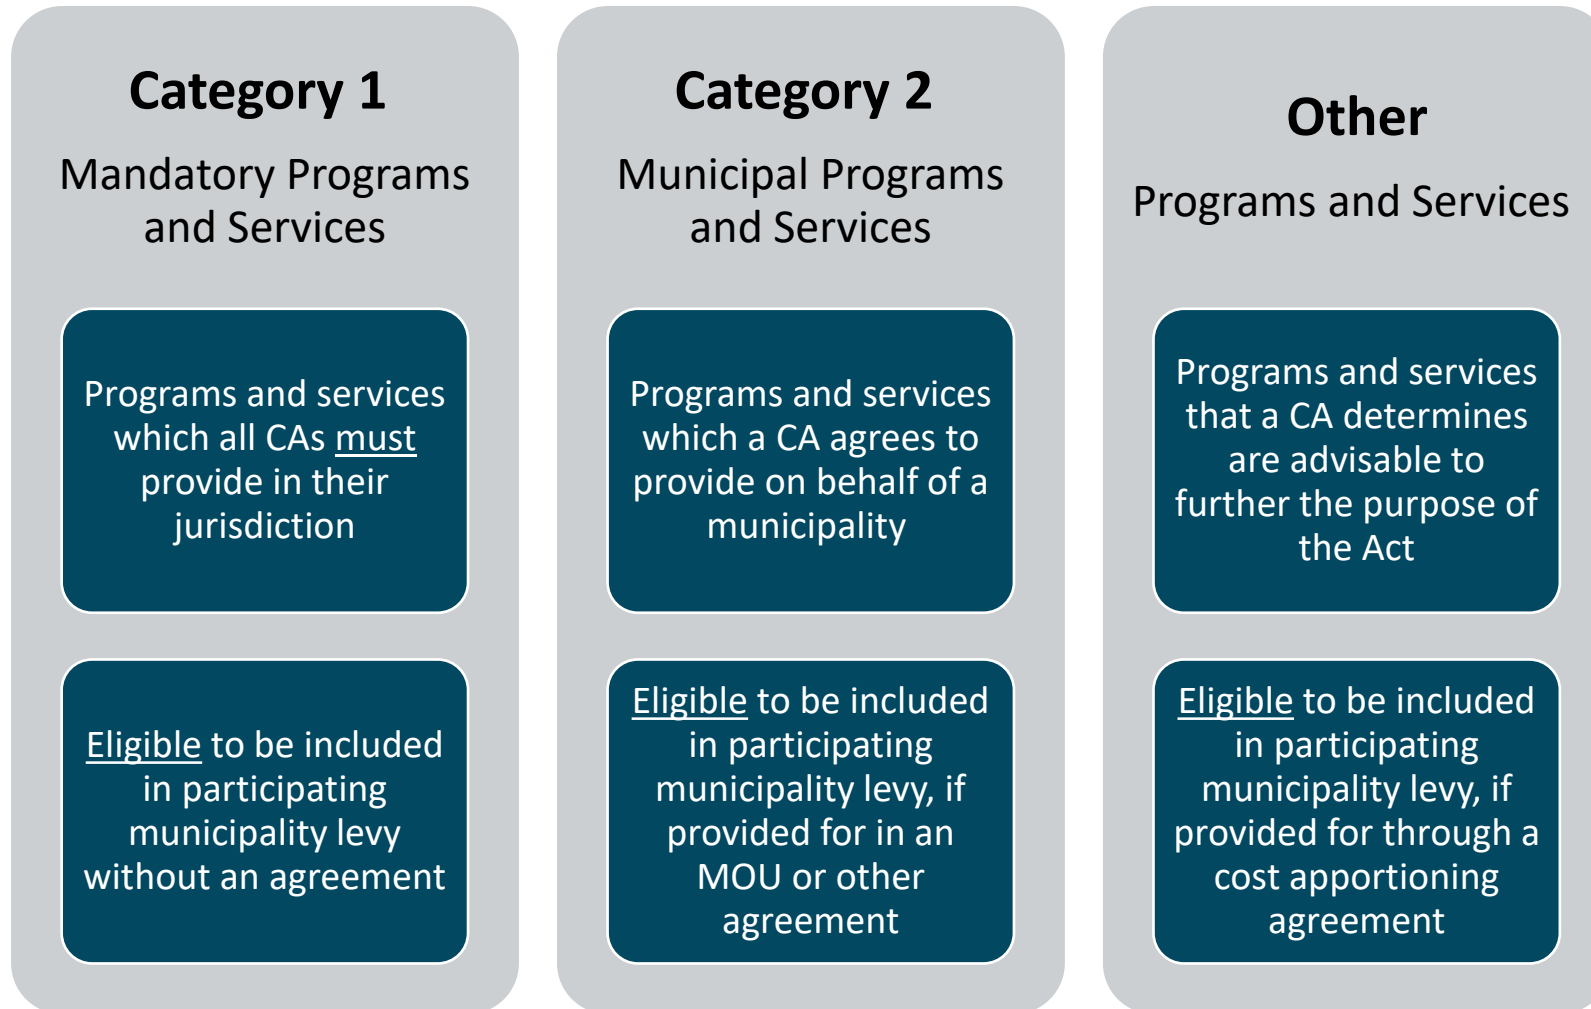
Category 1

Mandatory Programs and Services

Programs and services which all CAs must provide in their jurisdiction

Eligible to be included in participating municipality levy without an agreement

Category 2

Municipal Programs and Services

Programs and services which a CA agrees to provide on behalf of a municipality

Eligible to be included in participating municipality levy, if provided for in an MOU or other agreement

Other

Programs and Services

Programs and services that a CA determines are advisable to further the purpose of the Act

Eligible to be included in participating municipality levy, if provided for through a cost apportioning agreement